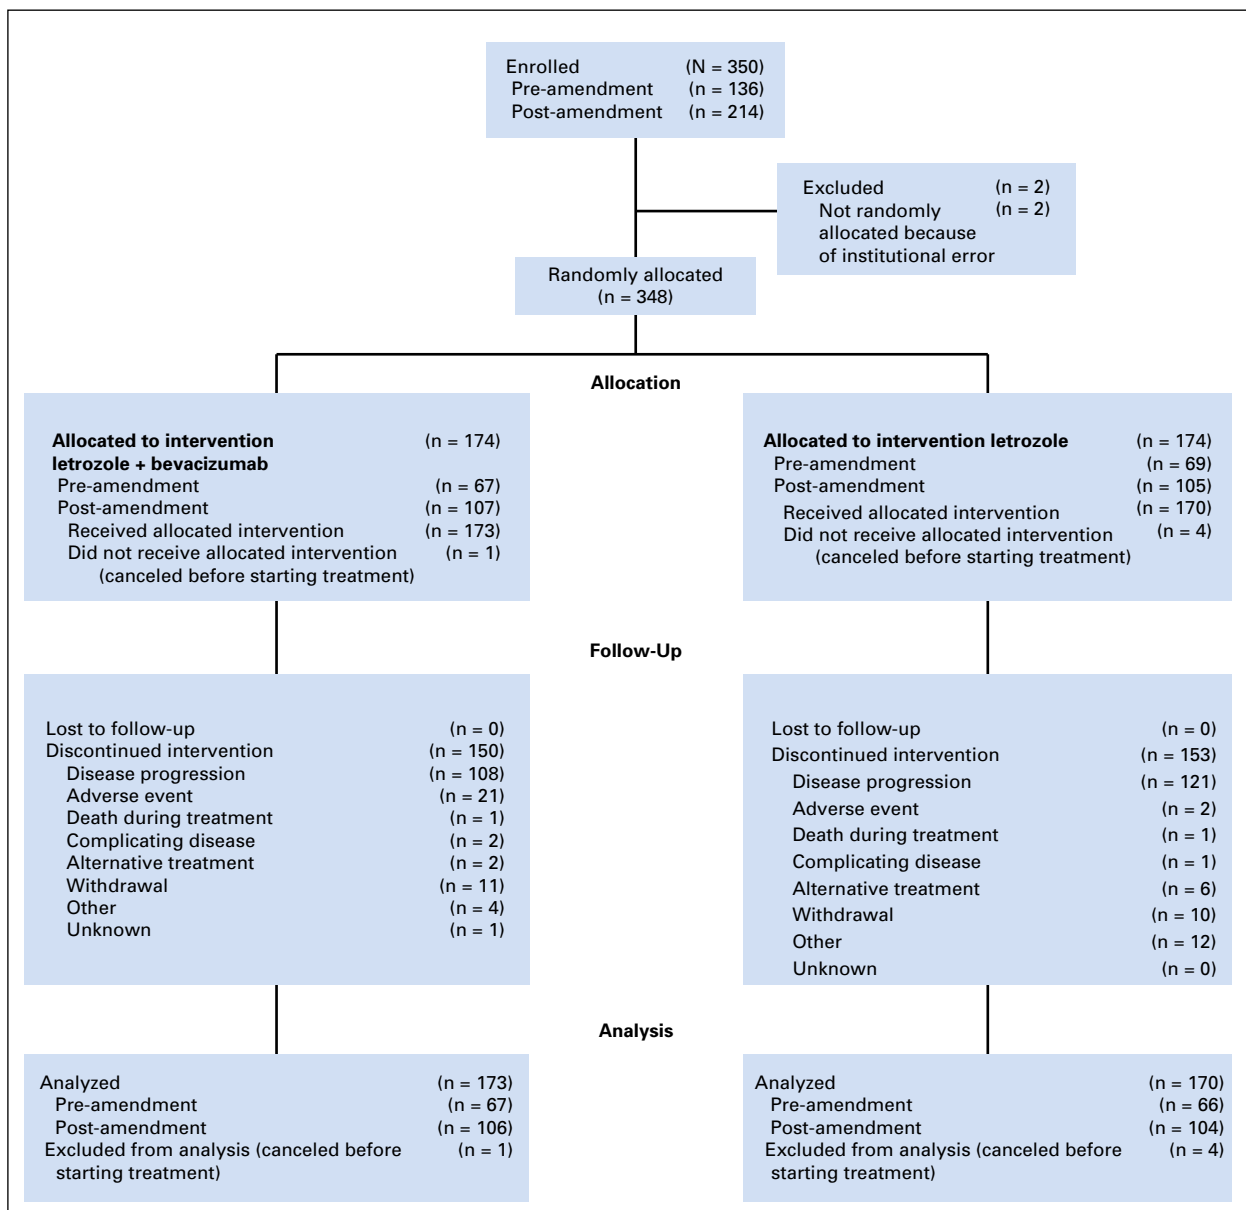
Enrolled (N = 350)
Pre-amendment (n = 136)
Post-amendment (n = 214)

Excluded (n = 2)
Not randomly allocated because of institutional error (n = 2)

Randomly allocated
(n = 348)

Allocation

**Allocated to intervention letrozole + bevacizumab** (n = 174)
Pre-amendment (n = 67)
Post-amendment (n = 107)
Received allocated intervention (n = 173)
Did not receive allocated intervention (canceled before starting treatment) (n = 1)

**Allocated to intervention letrozole** (n = 174)
Pre-amendment (n = 69)
Post-amendment (n = 105)
Received allocated intervention (n = 170)
Did not receive allocated intervention (canceled before starting treatment) (n = 4)

Follow-Up

Lost to follow-up (n = 0)
Discontinued intervention (n = 150)
Disease progression (n = 108)
Adverse event (n = 21)
Death during treatment (n = 1)
Complicating disease (n = 2)
Alternative treatment (n = 2)
Withdrawal (n = 11)
Other (n = 4)
Unknown (n = 1)

Lost to follow-up (n = 0)
Discontinued intervention (n = 153)
Disease progression (n = 121)
Adverse event (n = 2)
Death during treatment (n = 1)
Complicating disease (n = 1)
Alternative treatment (n = 6)
Withdrawal (n = 10)
Other (n = 12)
Unknown (n = 0)

Analysis

Analyzed (n = 173)
Pre-amendment (n = 67)
Post-amendment (n = 106)
Excluded from analysis (canceled before starting treatment) (n = 1)

Analyzed (n = 170)
Pre-amendment (n = 66)
Post-amendment (n = 104)
Excluded from analysis (canceled before starting treatment) (n = 4)